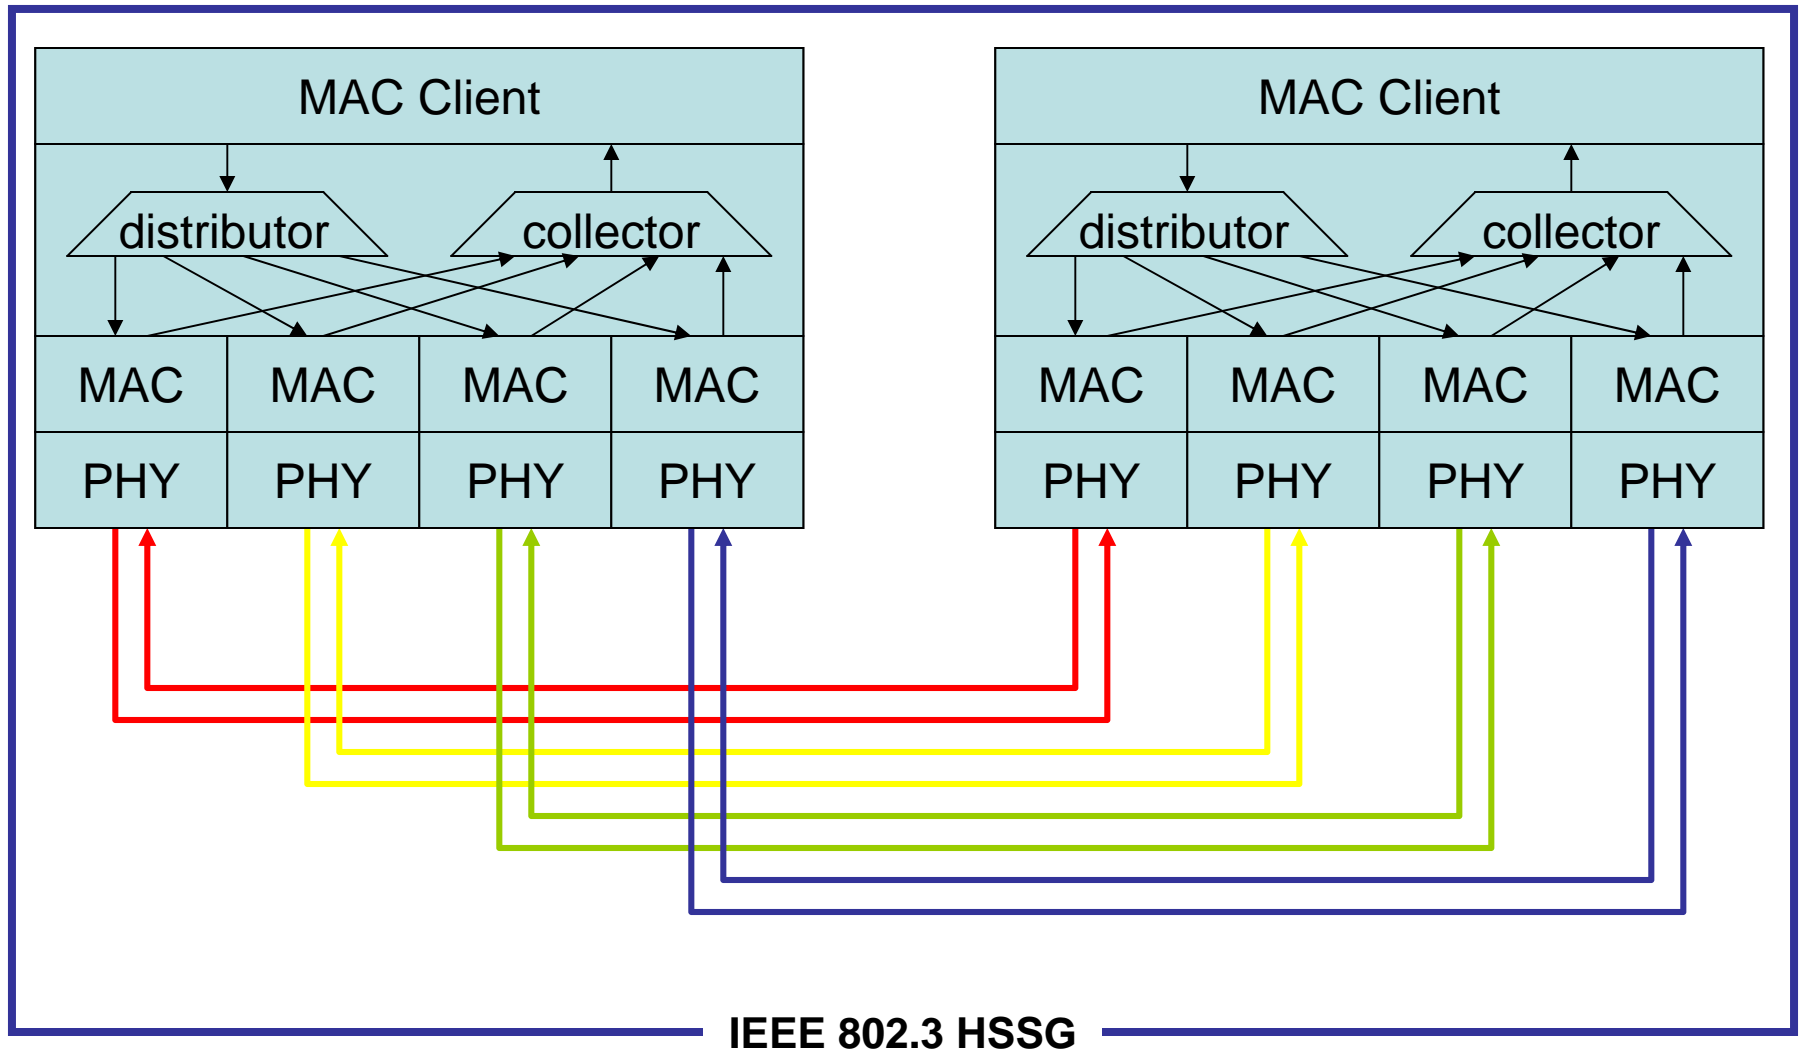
MAC Client

distributor

collector

| MAC | MAC | MAC | MAC |
|---|---|---|---|
| PHY | PHY | PHY | PHY |

MAC Client

distributor

collector

| MAC | MAC | MAC | MAC |
|---|---|---|---|
| PHY | PHY | PHY | PHY |

IEEE 802.3 HSSG